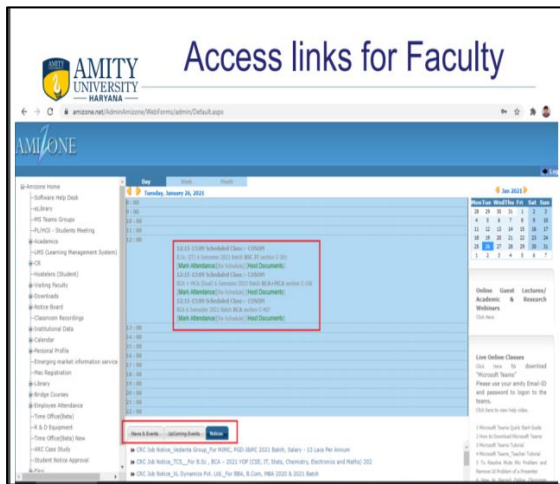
AMITY UNIVERSITY
HARYANA

Access links for Faculty

amizone.net/AdminAmizone/WebForms/admin/Default.aspx

AMIZONE

Amizone Home
Software Help Desk
eLibrary
MS Teams Groups
PL/HOI - Students Meeting
Academics
LMS (Learning Management System)
CR
Hostelers (Student)
Visiting Faculty
Downloads
Notice Board
Classroom Recordings
Institutional Data
Calendar
Personal Profile
Emerging market information service
Plac Registration
Library
Bridge Courses
Employee Attendance
Time Office(Beta)
R & D Equipment
Time Office(Beta) New
HRC Case Study
Student Notice Approval

Day Week Month
Tuesday, January 26, 2021

8 : 00
9 : 00
10 : 00
11 : 00
12 : 00

12:15-13:00 Scheduled Class - CONSM
B.Sc. (IT) 6 Semester 2021 Batch BSC IT section 1 (A)
[Mark Attendance] [Re-Schedule] [Host Document]
12:15-13:00 Scheduled Class - CONSM
BCA + MCA (Dual) 6 Semester 2021 Batch BCA+MCA section 1 (A)
[Mark Attendance] [Re-Schedule] [Host Document]
12:15-13:00 Scheduled Class - CONSM
BCA 6 Semester 2021 Batch BCA section 1 (A)
[Mark Attendance] [Re-Schedule] [Host Document]

13 : 00
14 : 00
15 : 00
16 : 00
17 : 00
18 : 00
19 : 00
20 : 00
21 : 00
22 : 00

News & Events | UpComing Events | Notices

CRC Job Notice_Vedanta Group_For MMC, PGDI-BMC 2021 Batch, Salary - 13 Lacs Per Annum
CRC Job Notice_TCS_For B.Sc., BCA - 2021 YOP (CSE, IT, Stats, Chemistry, Electronics and Maths) 202
CRC Job Notice_SL Dynamics Pvt. Ltd._For BBA, B.Com, MBA 2020 & 2021 Batch

Jan 2021
| Mon | Tue | Wed | Thu | Fri | Sat | Sun |
|---|---|---|---|---|---|---|
| 28 | 29 | 30 | 31 | 1 | 2 | 3 |
| 4 | 5 | 6 | 7 | 8 | 9 | 10 |
| 11 | 12 | 13 | 14 | 15 | 16 | 17 |
| 18 | 19 | 20 | 21 | 22 | 23 | 24 |
| 25 | 26 | 27 | 28 | 29 | 30 | 31 |
| 1 | 2 | 3 | 4 | 5 | 6 | 7 |

Online Guest Lectures/ Academic & Research Webinars
Click Here

Live Online Classes
Click Here To download "Microsoft Teams"
Please use your amity Email-ID and password to logon to the teams.
Click here to view help video.

1 Microsoft Teams Quick Start Guide
2 How to Download Microsoft Teams
3 Microsoft Teams Tutorial
4 Microsoft Teams_Teacher Tutorial
5 To Resolve Mute Mic Problem and Remove UI Problem of a Presenter
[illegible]